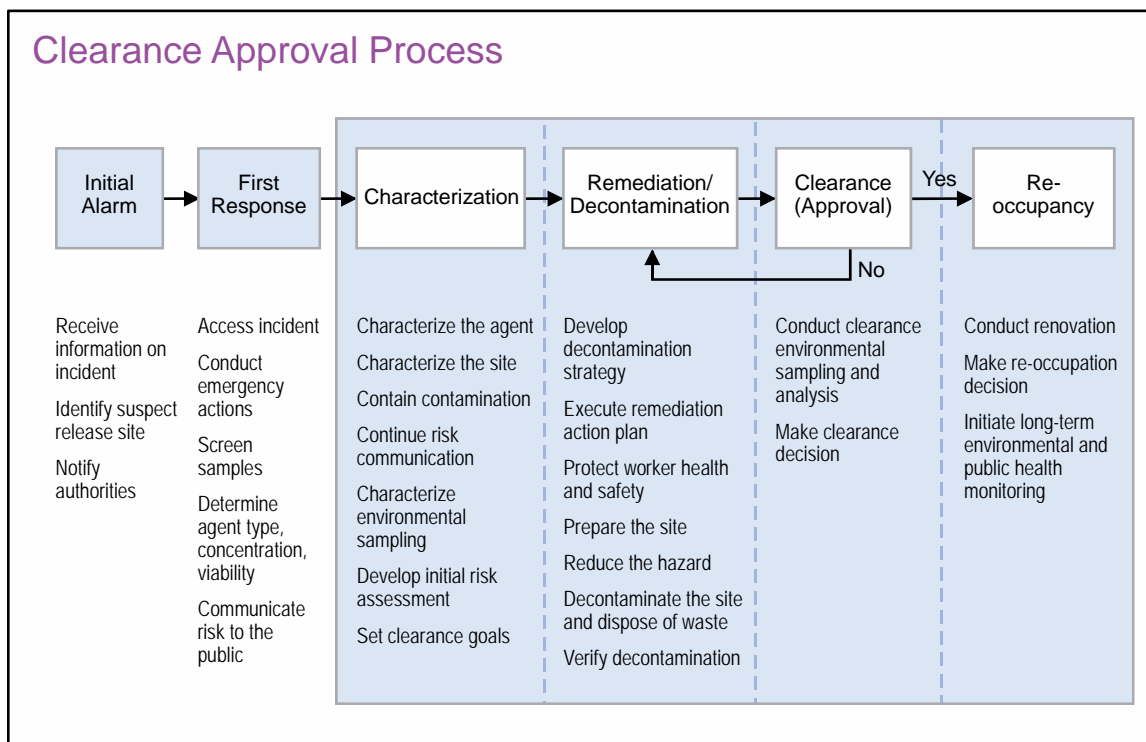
Clearance Approval Process

Initial Alarm

First Response

Characterization

Remediation/ Decontamination

Clearance (Approval)

Yes

Re-occupancy

No

Receive information on incident

Identify suspect release site

Notify authorities

Access incident

Conduct emergency actions

Screen samples

Determine agent type, concentration, viability

Communicate risk to the public

Characterize the agent

Characterize the site

Contain contamination

Continue risk communication

Characterize environmental sampling

Develop initial risk assessment

Set clearance goals

Develop decontamination strategy

Execute remediation action plan

Protect worker health and safety

Prepare the site

Reduce the hazard

Decontaminate the site and dispose of waste

Verify decontamination

Conduct clearance environmental sampling and analysis

Make clearance decision

Conduct renovation

Make re-occupation decision

Initiate long-term environmental and public health monitoring